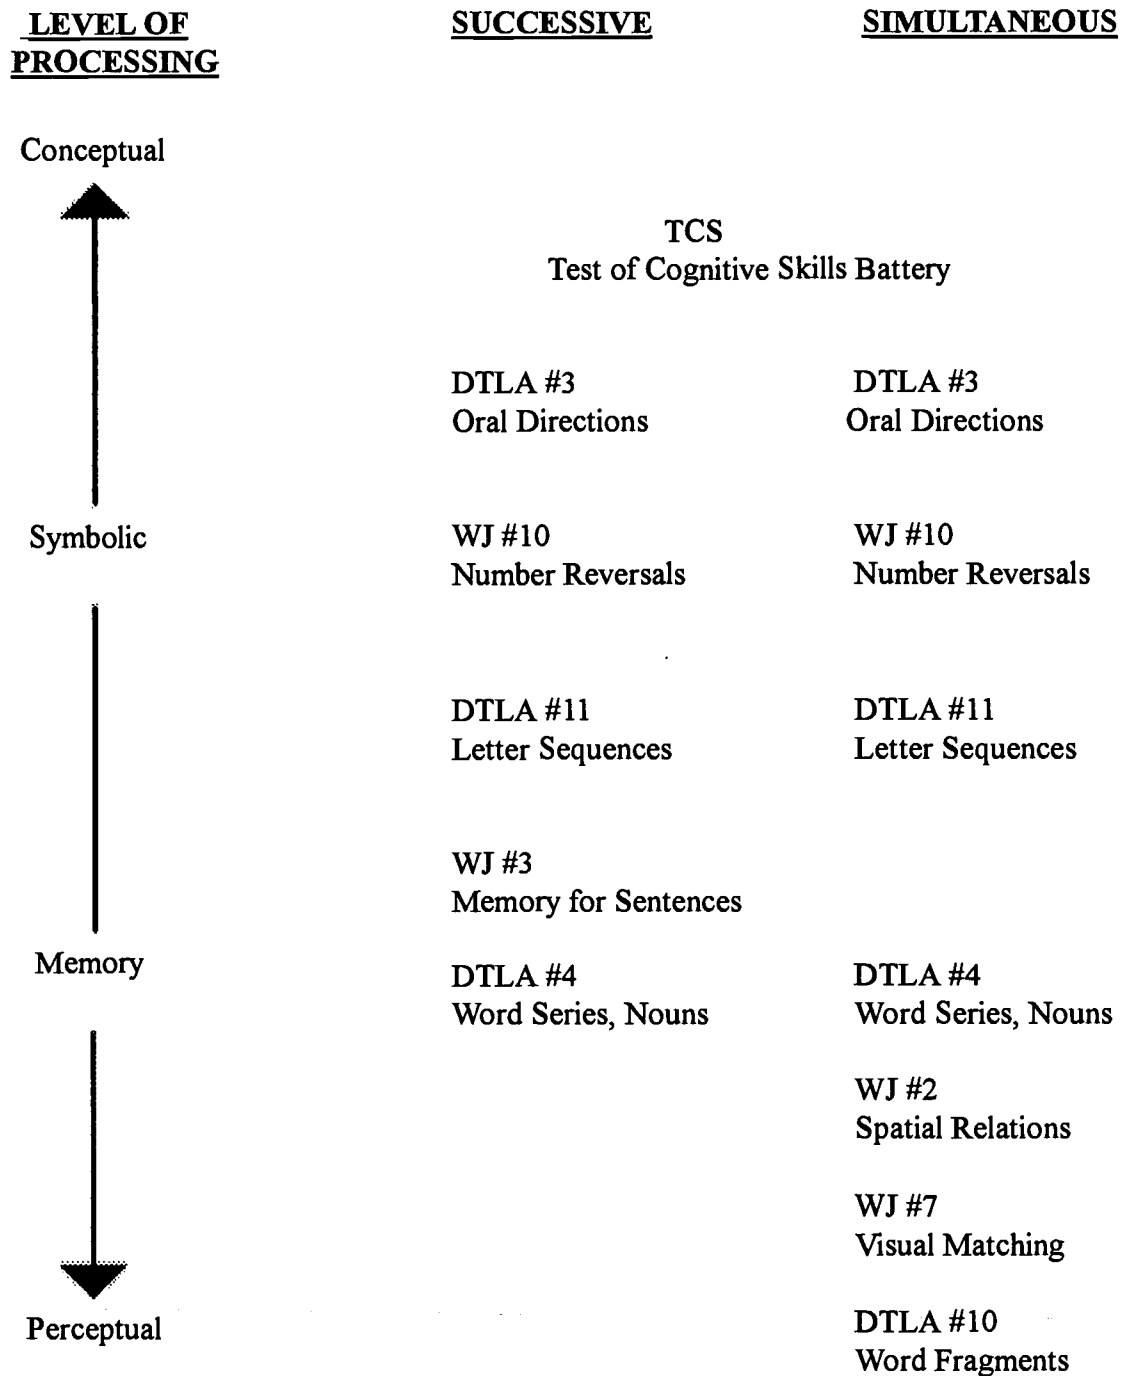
LEVEL OF PROCESSING

SUCCESSIVE

SIMULTANEOUS

Conceptual

TCS
Test of Cognitive Skills Battery

DTLA #3
Oral Directions

DTLA #3
Oral Directions

Symbolic

WJ #10
Number Reversals

WJ #10
Number Reversals

DTLA #11
Letter Sequences

DTLA #11
Letter Sequences

WJ #3
Memory for Sentences

Memory

DTLA #4
Word Series, Nouns

DTLA #4
Word Series, Nouns

WJ #2
Spatial Relations

WJ #7
Visual Matching

Perceptual

DTLA #10
Word Fragments